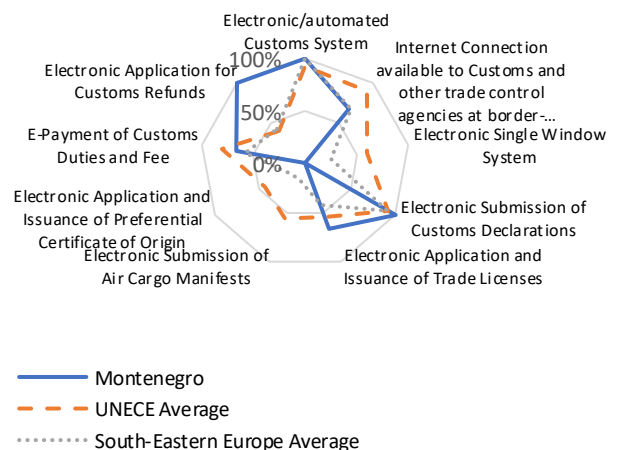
Electronic/automated Customs System

Internet Connection available to Customs and other trade control agencies at border-...

Electronic Single Window System

Electronic Submission of Customs Declarations

Electronic Application and Issuance of Trade Licenses

Electronic Submission of Air Cargo Manifests

Electronic Application and Issuance of Preferential Certificate of Origin

E-Payment of Customs Duties and Fee

Electronic Application for Customs Refunds

100%

50%

0%

Montenegro

UNECE Average

South-Eastern Europe Average